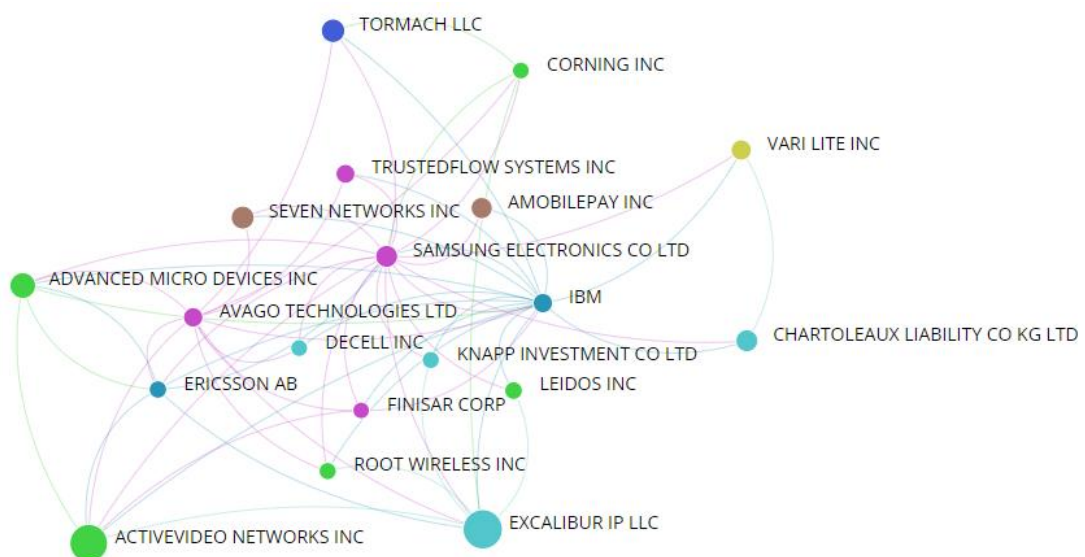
TORMACH LLC
CORNING INC
VARI LITE INC
TRUSTEDFLOW SYSTEMS INC
AMOBILEPAY INC
SEVEN NETWORKS INC
SAMSUNG ELECTRONICS CO LTD
ADVANCED MICRO DEVICES INC
IBM
AVAGO TECHNOLOGIES LTD
CHARTOLEAUX LIABILITY CO KG LTD
DECELL INC
KNAPP INVESTMENT CO LTD
ERICSSON AB
LEIDOS INC
FINISAR CORP
ROOT WIRELESS INC
EXCALIBUR IP LLC
ACTIVEVIDEO NETWORKS INC